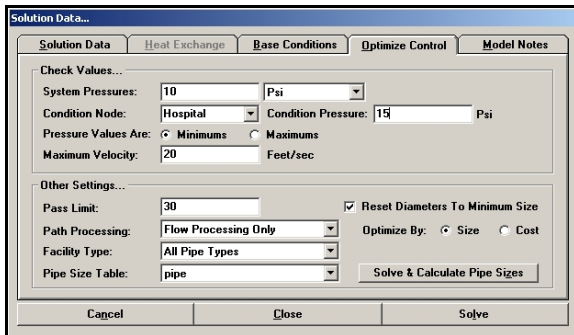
Solution Data...

Solution Data | Heat Exchange | Base Conditions | Optimize Control | Model Notes

Check Values...

System Pressures: 10 Psi

Condition Node: Hospital Condition Pressure: 15 Psi

Pressure Values Are: Minimums Maximums

Maximum Velocity: 20 Feet/sec

Other Settings...

Pass Limit: 30

Reset Diameters To Minimum Size

Path Processing: Flow Processing Only

Optimize By: Size Cost

Facility Type: All Pipe Types

Pipe Size Table: pipe

Solve & Calculate Pipe Sizes

Cancel | Close | Solve